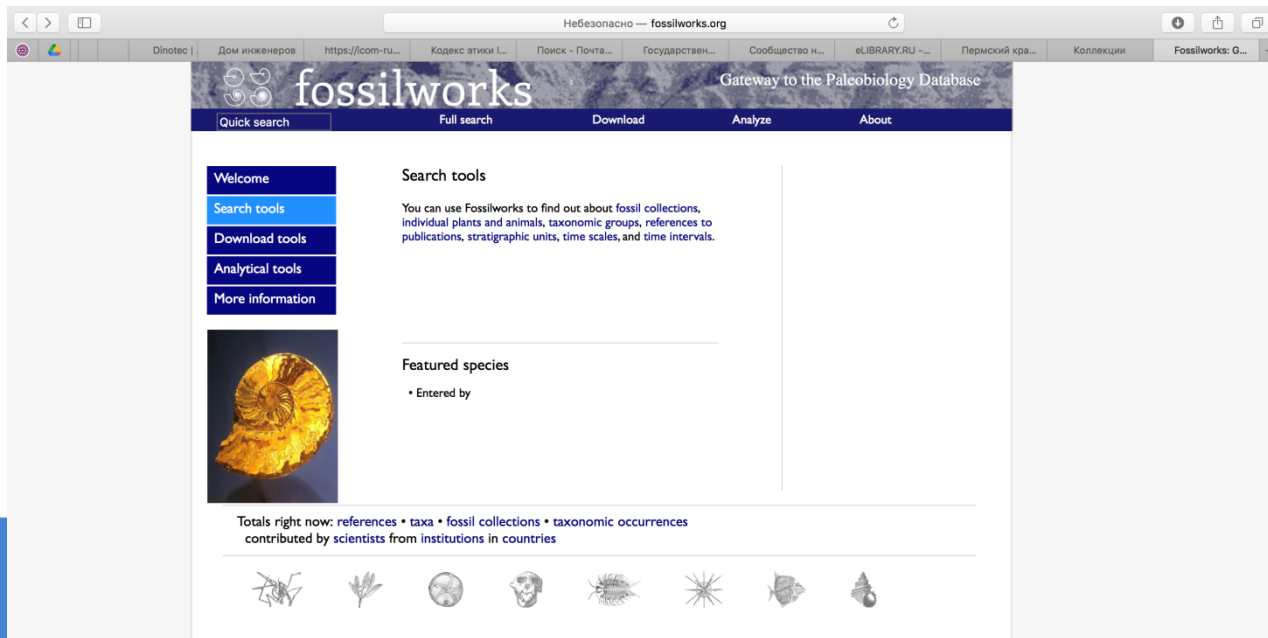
Небезопасно — fossilworks.org

Dinotec | Дом инженеров https://icom-ru... Кодекс этики I... Поиск - Почта... Государствен... Сообщество н... eLIBRARY.RU -... Пермский кра... Коллекции Fossilworks: G...

fossilworks

Gateway to the Paleobiology Database

Quick search Full search Download Analyze About

Welcome
Search tools
Download tools
Analytical tools
More information

Search tools

You can use Fossilworks to find out about fossil collections, individual plants and animals, taxonomic groups, references to publications, stratigraphic units, time scales, and time intervals.

Featured species

• Entered by

Totals right now: references • taxa • fossil collections • taxonomic occurrences
contributed by scientists from institutions in countries